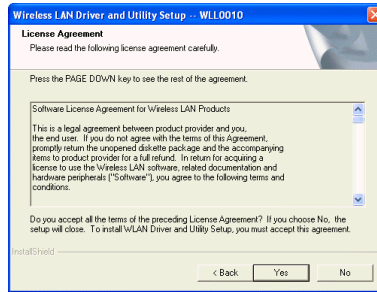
Wireless LAN Driver and Utility Setup -- WLL0010

License Agreement

Please read the following license agreement carefully.

Press the PAGE DOWN key to see the rest of the agreement.

Software License Agreement for Wireless LAN Products

This is a legal agreement between product provider and you, the end user. If you do not agree with the terms of this Agreement, promptly return the unopened diskette package and the accompanying items to product provider for a full refund. In return for acquiring a license to use the Wireless LAN software, related documentation and hardware peripherals ("Software"), you agree to the following terms and conditions.

Do you accept all the terms of the preceding License Agreement? If you choose No, the setup will close. To install WLAN Driver and Utility Setup, you must accept this agreement.

InstallShield

< Back

Yes

No